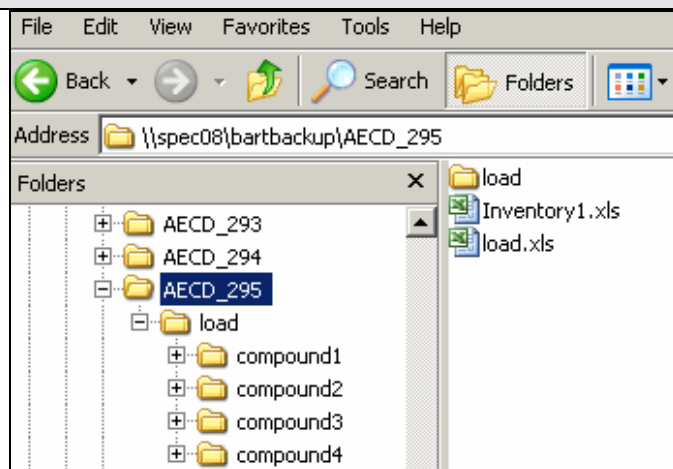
File Edit View Favorites Tools Help

Back Search Folders

Address \\spec08\bartbackup\AECD_295

Folders ×

AECD_293
AECD_294
AECD_295
load
compound1
compound2
compound3
compound4

load
Inventory1.xls
load.xls